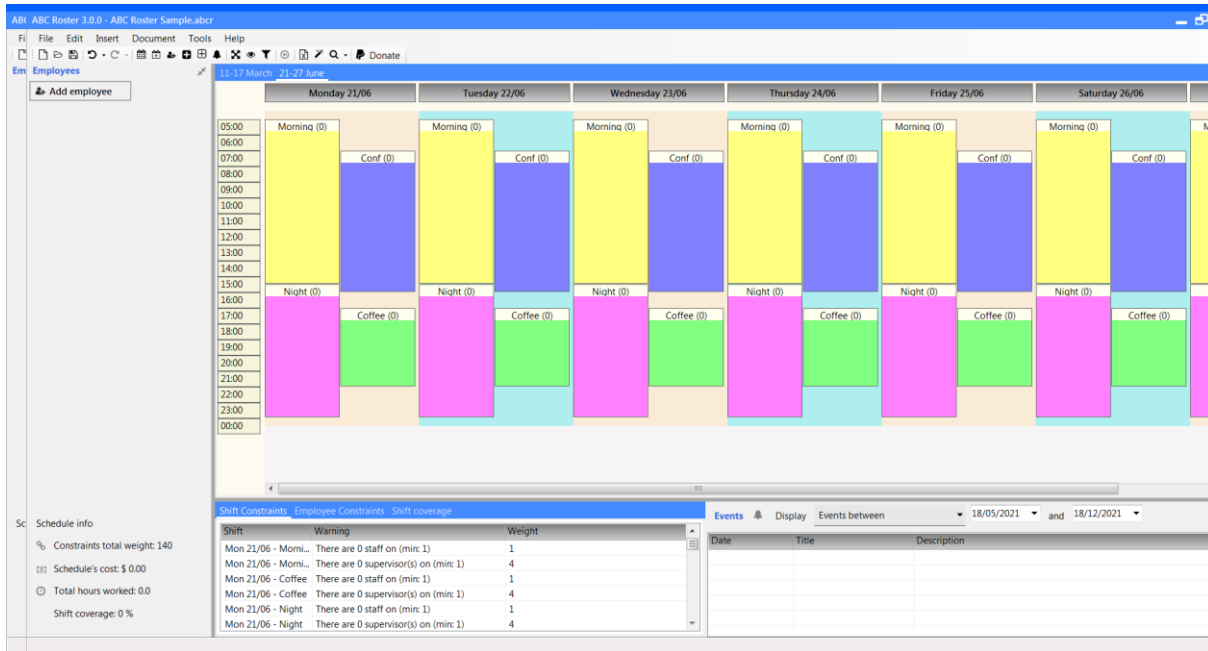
ABC ABC Roster 3.0.0 - ABC Roster Sample.abcr

Fi File Edit Insert Document Tools Help

Donate

Em Employees

Add employee

11-17 March 21-27 June

| | Monday 21/06 | | Tuesday 22/06 | | Wednesday 23/06 | | Thursday 24/06 | | Friday 25/06 | | Saturday 26/06 | |
|---|---|---|---|---|---|---|---|---|---|---|---|---|
| 05:00 | Morning (0) | | Morning (0) | | Morning (0) | | Morning (0) | | Morning (0) | | Morning (0) | |
| 07:00 | | Conf (0) | | Conf (0) | | Conf (0) | | Conf (0) | | Conf (0) | | Conf (0) |
| 15:00 | Night (0) | | Night (0) | | Night (0) | | Night (0) | | Night (0) | | Night (0) | |
| 17:00 | | Coffee (0) | | Coffee (0) | | Coffee (0) | | Coffee (0) | | Coffee (0) | | Coffee (0) |

05:00 06:00 07:00 08:00 09:00 10:00 11:00 12:00 13:00 14:00 15:00 16:00 17:00 18:00 19:00 20:00 21:00 22:00 23:00 00:00

Sc Schedule info

Constraints total weight: 140

Schedule's cost: $ 0.00

Total hours worked: 0.0

Shift coverage: 0 %

Shift Constraints Employee Constraints Shift coverage

| Shift | Warning | Weight |
|---|---|---|
| Mon 21/06 - Morni... | There are 0 staff on (min: 1) | 1 |
| Mon 21/06 - Morni... | There are 0 supervisor(s) on (min: 1) | 4 |
| Mon 21/06 - Coffee | There are 0 staff on (min: 1) | 1 |
| Mon 21/06 - Coffee | There are 0 supervisor(s) on (min: 1) | 4 |
| Mon 21/06 - Night | There are 0 staff on (min: 1) | 1 |
| Mon 21/06 - Night | There are 0 supervisor(s) on (min: 1) | 4 |

Events Display Events between 18/05/2021 and 18/12/2021

| Date | Title | Description |
|---|---|---|